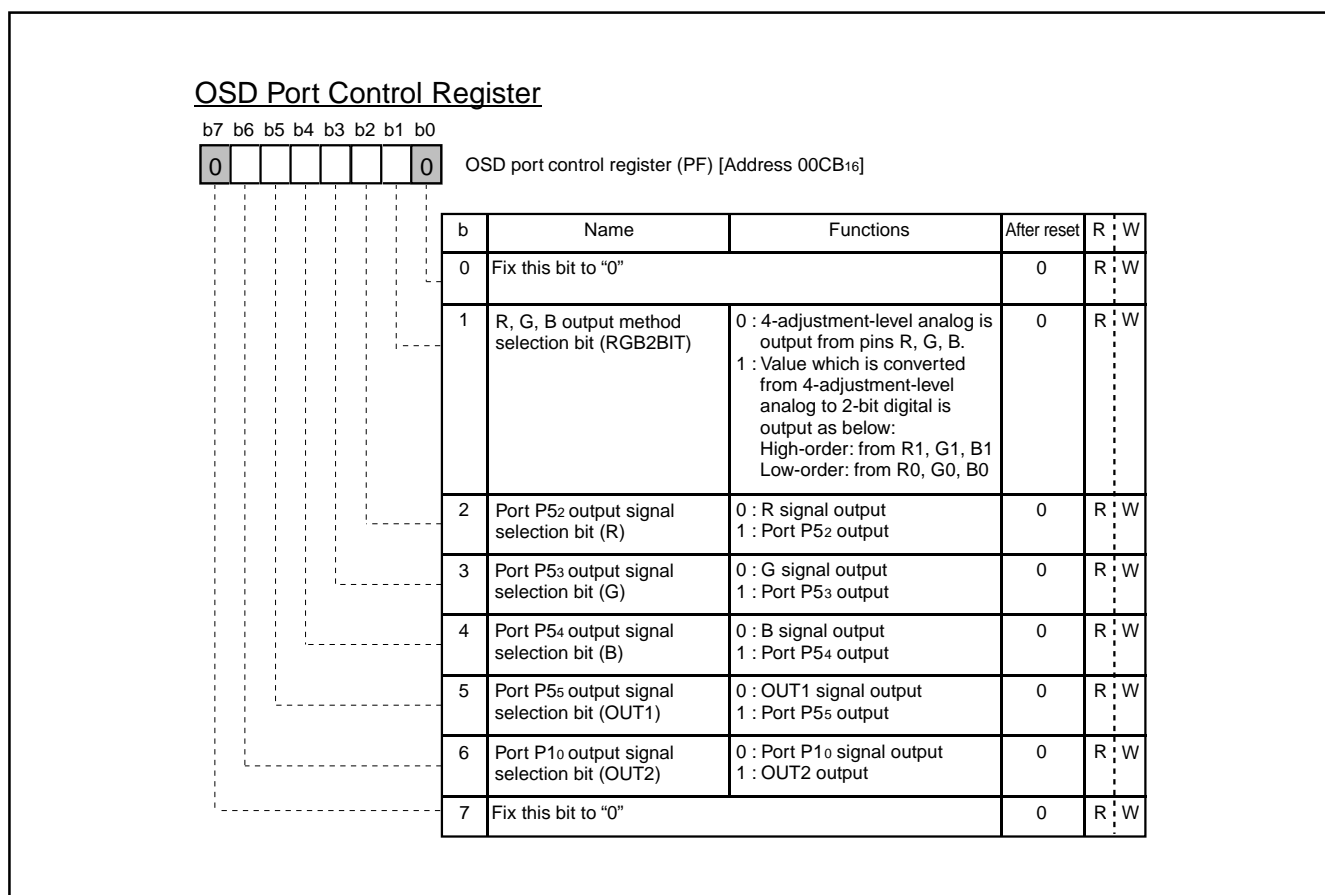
OSD Port Control Register

b7 b6 b5 b4 b3 b2 b1 b0

0 0

OSD port control register (PF) [Address 00CB$_{16}$]

| b | Name | Functions | After reset | R | W |
|---|---|---|---|---|---|
| 0 | Fix this bit to “0” | | 0 | R | W |
| 1 | R, G, B output method selection bit (RGB2BIT) | 0 : 4-adjustment-level analog is output from pins R, G, B. 1 : Value which is converted from 4-adjustment-level analog to 2-bit digital is output as below: High-order: from R1, G1, B1 Low-order: from R0, G0, B0 | 0 | R | W |
| 2 | Port P5$_2$ output signal selection bit (R) | 0 : R signal output 1 : Port P5$_2$ output | 0 | R | W |
| 3 | Port P5$_3$ output signal selection bit (G) | 0 : G signal output 1 : Port P5$_3$ output | 0 | R | W |
| 4 | Port P5$_4$ output signal selection bit (B) | 0 : B signal output 1 : Port P5$_4$ output | 0 | R | W |
| 5 | Port P5$_5$ output signal selection bit (OUT1) | 0 : OUT1 signal output 1 : Port P5$_5$ output | 0 | R | W |
| 6 | Port P1$_0$ output signal selection bit (OUT2) | 0 : Port P1$_0$ signal output 1 : OUT2 output | 0 | R | W |
| 7 | Fix this bit to “0” | | 0 | R | W |